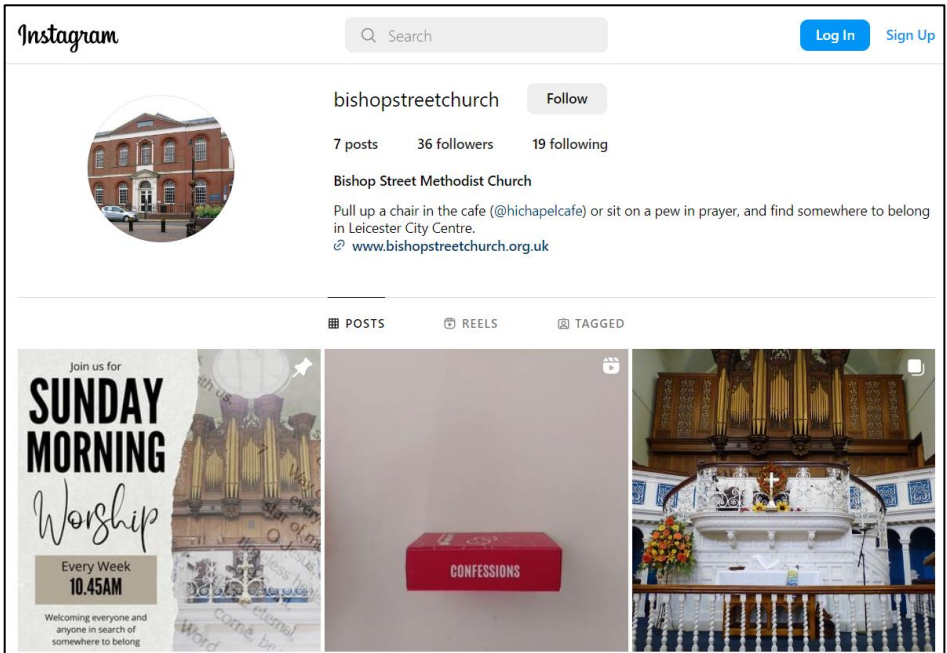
Instagram

Search

Log In

Sign Up

bishopstreetchurch

Follow

7 posts 36 followers 19 following

Bishop Street Methodist Church

Pull up a chair in the cafe (@hichapelcafe) or sit on a pew in prayer, and find somewhere to belong in Leicester City Centre.

www.bishopstreetchurch.org.uk

POSTS REELS TAGGED

Join us for

SUNDAY MORNING

Worship

Every Week

10.45AM

Welcoming everyone and anyone in search of somewhere to belong

CONFESSIONS